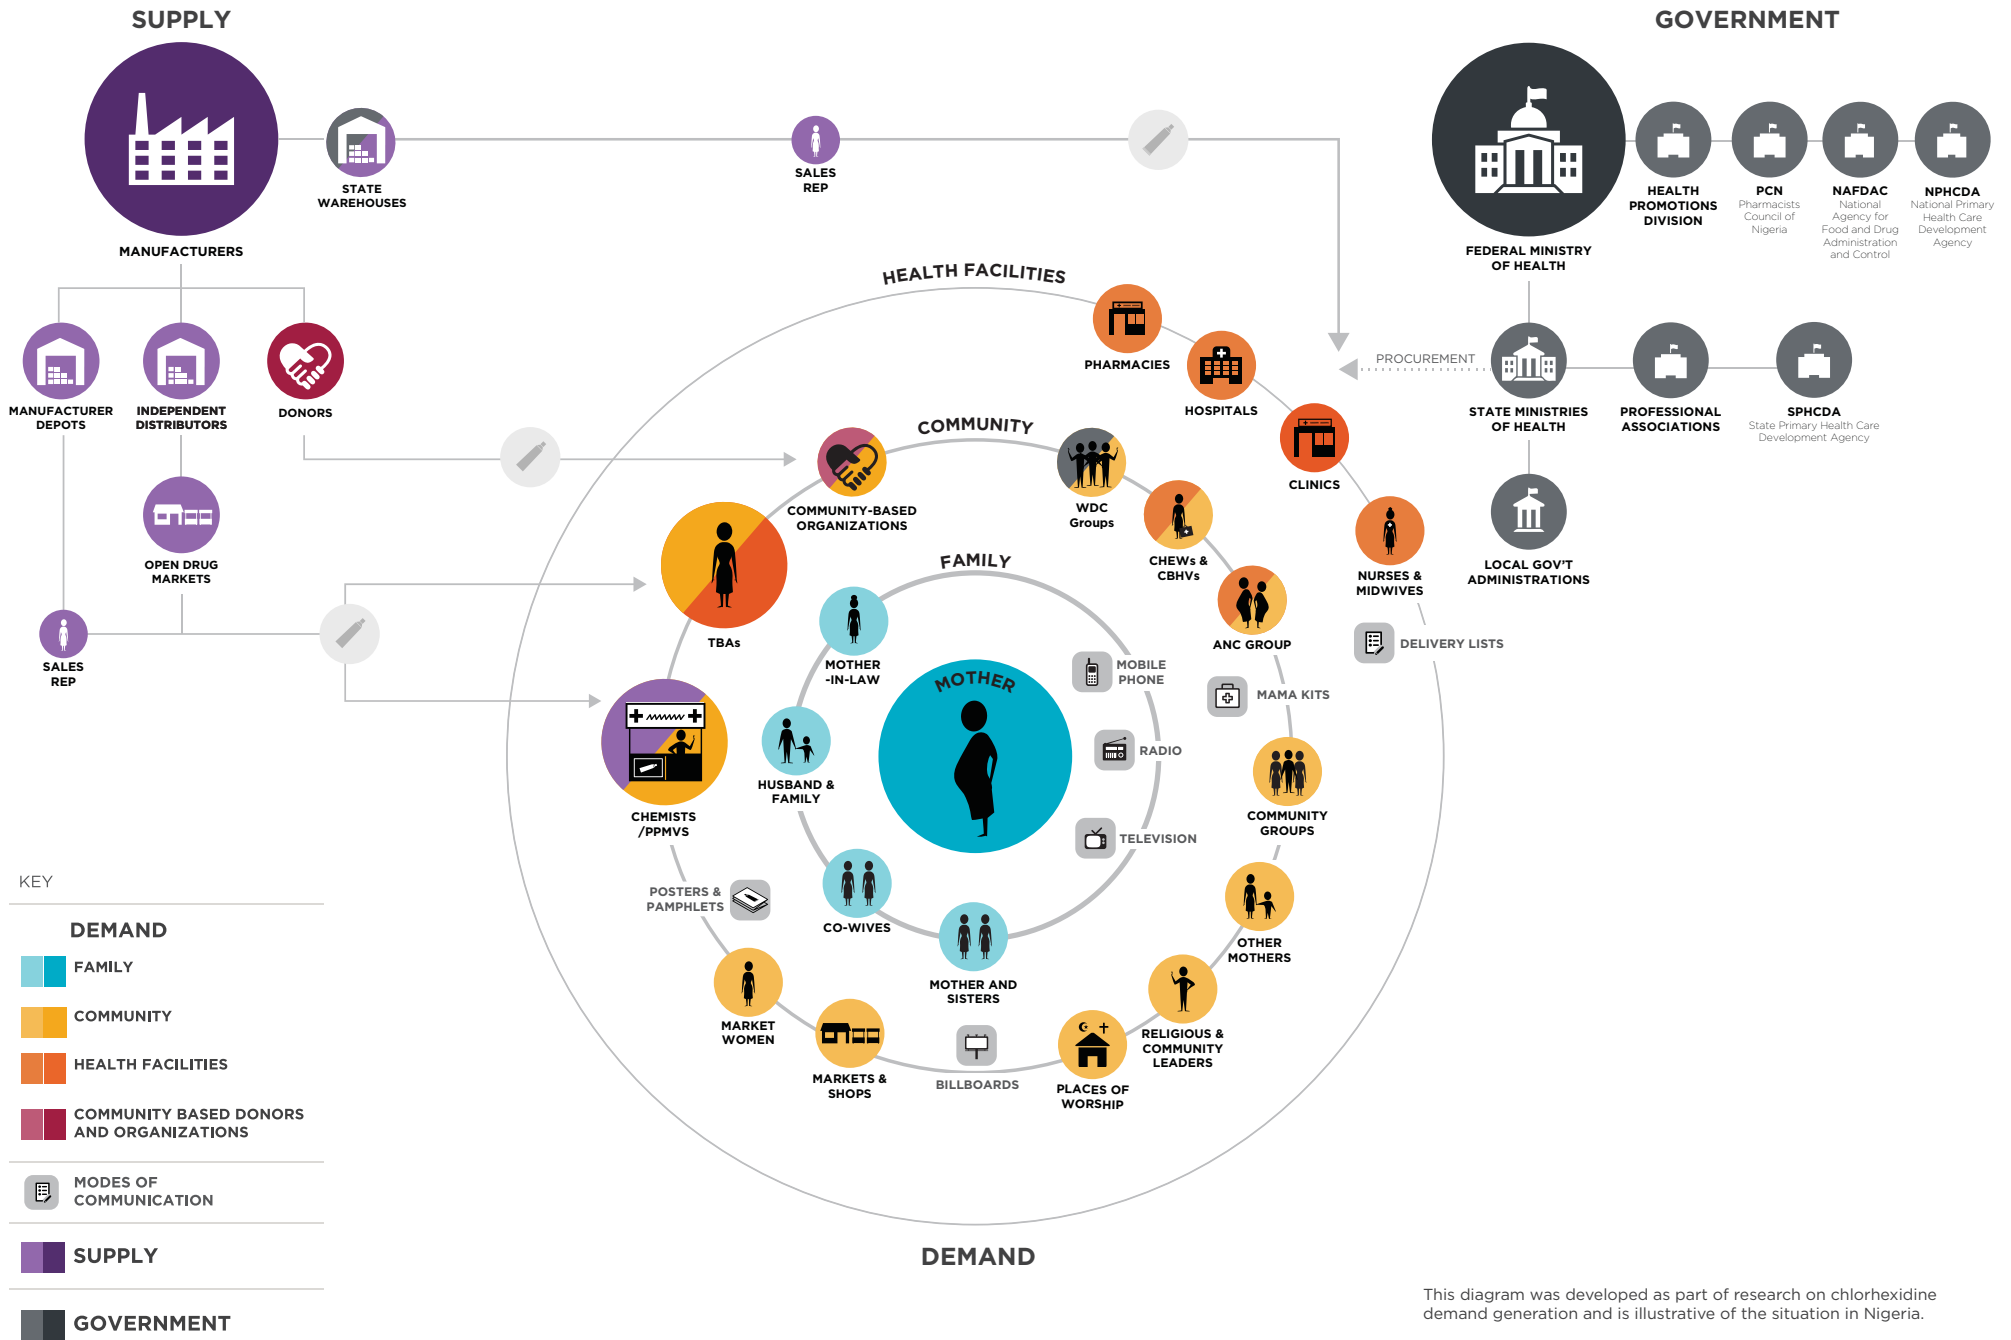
SUPPLY

MANUFACTURERS

STATE WAREHOUSES

SALES REP

MANUFACTURER DEPOTS

INDEPENDENT DISTRIBUTORS

DONORS

OPEN DRUG MARKETS

SALES REP

GOVERNMENT

FEDERAL MINISTRY OF HEALTH

HEALTH PROMOTIONS DIVISION

PCN
Pharmacists Council of Nigeria

NAFDAC
National Agency for Food and Drug Administration and Control

NPHCDA
National Primary Health Care Development Agency

PROCUREMENT

STATE MINISTRIES OF HEALTH

PROFESSIONAL ASSOCIATIONS

SPHCDA
State Primary Health Care Development Agency

LOCAL GOV'T ADMINISTRATIONS

HEALTH FACILITIES

PHARMACIES

HOSPITALS

CLINICS

NURSES & MIDWIVES

DELIVERY LISTS

COMMUNITY

COMMUNITY-BASED ORGANIZATIONS

WDC Groups

CHEWS & CBHVs

ANC GROUP

MAMA KITS

COMMUNITY GROUPS

OTHER MOTHERS

RELIGIOUS & COMMUNITY LEADERS

PLACES OF WORSHIP

BILLBOARDS

MARKETS & SHOPS

MARKET WOMEN

POSTERS & PAMPHLETS

CHEMISTS /PPMVS

TBAs

FAMILY

MOTHER -IN-LAW

HUSBAND & FAMILY

CO-WIVES

MOTHER AND SISTERS

MOTHER

MOBILE PHONE

RADIO

TELEVISION

DEMAND

KEY

DEMAND

FAMILY

COMMUNITY

HEALTH FACILITIES

COMMUNITY BASED DONORS AND ORGANIZATIONS

MODES OF COMMUNICATION

SUPPLY

GOVERNMENT

This diagram was developed as part of research on chlorhexidine demand generation and is illustrative of the situation in Nigeria.